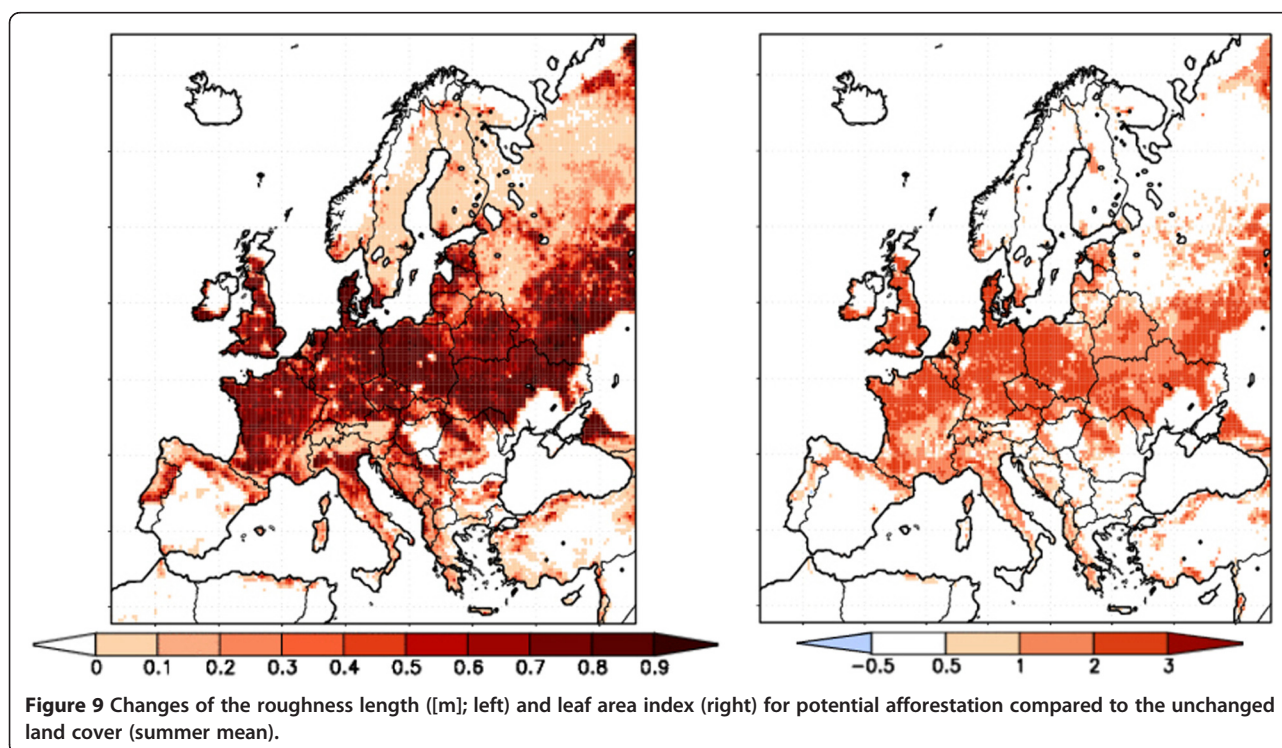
0 0.1 0.2 0.3 0.4 0.5 0.6 0.7 0.8 0.9

−0.5 0.5 1 2 3

**Figure 9** Changes of the roughness length ([m]; left) and leaf area index (right) for potential afforestation compared to the unchanged land cover (summer mean).